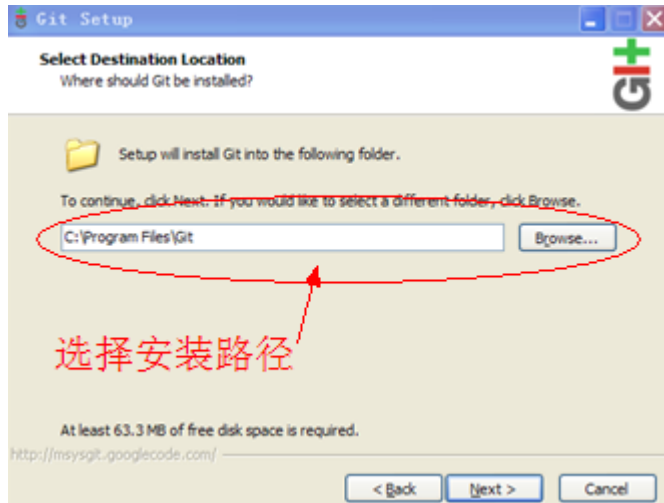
Git Setup

Select Destination Location
Where should Git be installed?

Setup will install Git into the following folder.

To continue, click Next. If you would like to select a different folder, click Browse.

C:\Program Files\Git

Browse...

选择安装路径

At least 63.3 MB of free disk space is required.

http://msysgit.googlecode.com/

< Back

Next >

Cancel